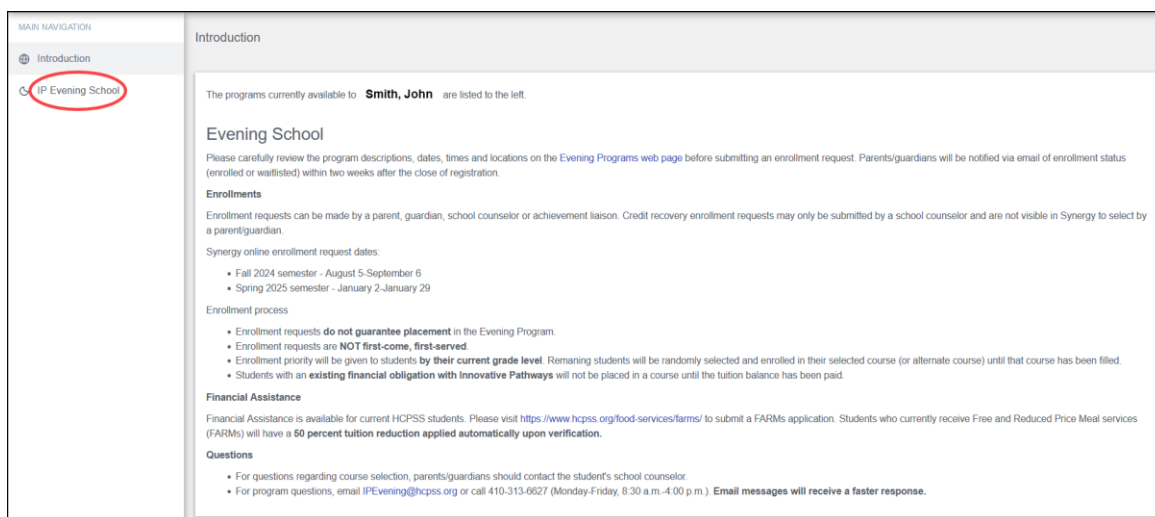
MAIN NAVIGATION

Introduction

IP Evening School

Introduction

The programs currently available to **Smith, John** are listed to the left.

Evening School

Please carefully review the program descriptions, dates, times and locations on the Evening Programs web page before submitting an enrollment request. Parents/guardians will be notified via email of enrollment status (enrolled or waitlisted) within two weeks after the close of registration.

**Enrollments**

Enrollment requests can be made by a parent, guardian, school counselor or achievement liaison. Credit recovery enrollment requests may only be submitted by a school counselor and are not visible in Synergy to select by a parent/guardian.

Synergy online enrollment request dates:

- Fall 2024 semester - August 5-September 6
- Spring 2025 semester - January 2-January 29

Enrollment process

- Enrollment requests **do not guarantee placement** in the Evening Program.
- Enrollment requests are **NOT first-come, first-served**.
- Enrollment priority will be given to students **by their current grade level**. Remaning students will be randomly selected and enrolled in their selected course (or alternate course) until that course has been filled.
- Students with an **existing financial obligation with Innovative Pathways** will not be placed in a course until the tuition balance has been paid.

**Financial Assistance**

Financial Assistance is available for current HCPSS students. Please visit https://www.hcpss.org/food-services/farms/ to submit a FARMs application. Students who currently receive Free and Reduced Price Meal services (FARMs) will have a **50 percent tuition reduction applied automatically upon verification.**

**Questions**

- For questions regarding course selection, parents/guardians should contact the student's school counselor.
- For program questions, email IPEvening@hcpss.org or call 410-313-6627 (Monday-Friday, 8:30 a.m.-4:00 p.m.). **Email messages will receive a faster response.**